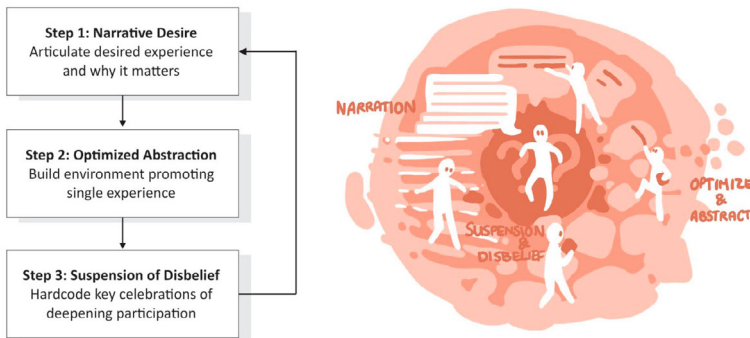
Step 1: Narrative Desire
Articulate desired experience and why it matters

Step 2: Optimized Abstraction
Build environment promoting single experience

Step 3: Suspension of Disbelief
Hardcode key celebrations of deepening participation

NARRATION

OPTIMIZE & ABSTRACT

SUSPENSION & DISBELIEF